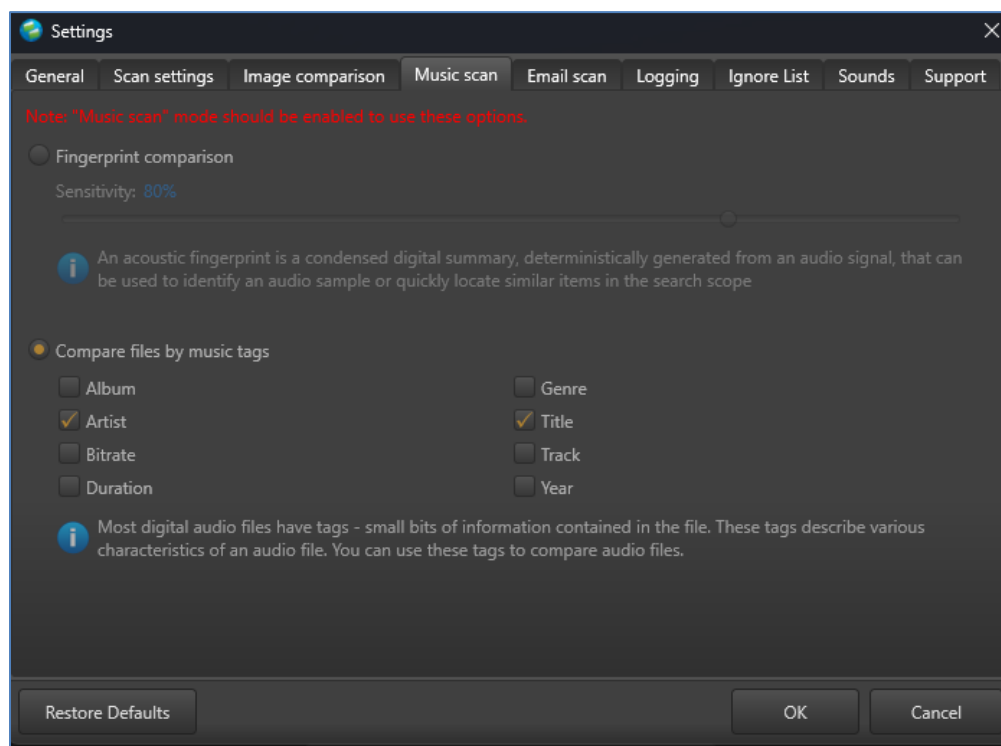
Settings

General | Scan settings | Image comparison | Music scan | Email scan | Logging | Ignore List | Sounds | Support

Note: "Music scan" mode should be enabled to use these options.

Fingerprint comparison

Sensitivity: 80%

An acoustic fingerprint is a condensed digital summary, deterministically generated from an audio signal, that can be used to identify an audio sample or quickly locate similar items in the search scope

Compare files by music tags

Album
Artist
Bitrate
Duration

Genre
Title
Track
Year

Most digital audio files have tags - small bits of information contained in the file. These tags describe various characteristics of an audio file. You can use these tags to compare audio files.

Restore Defaults

OK

Cancel